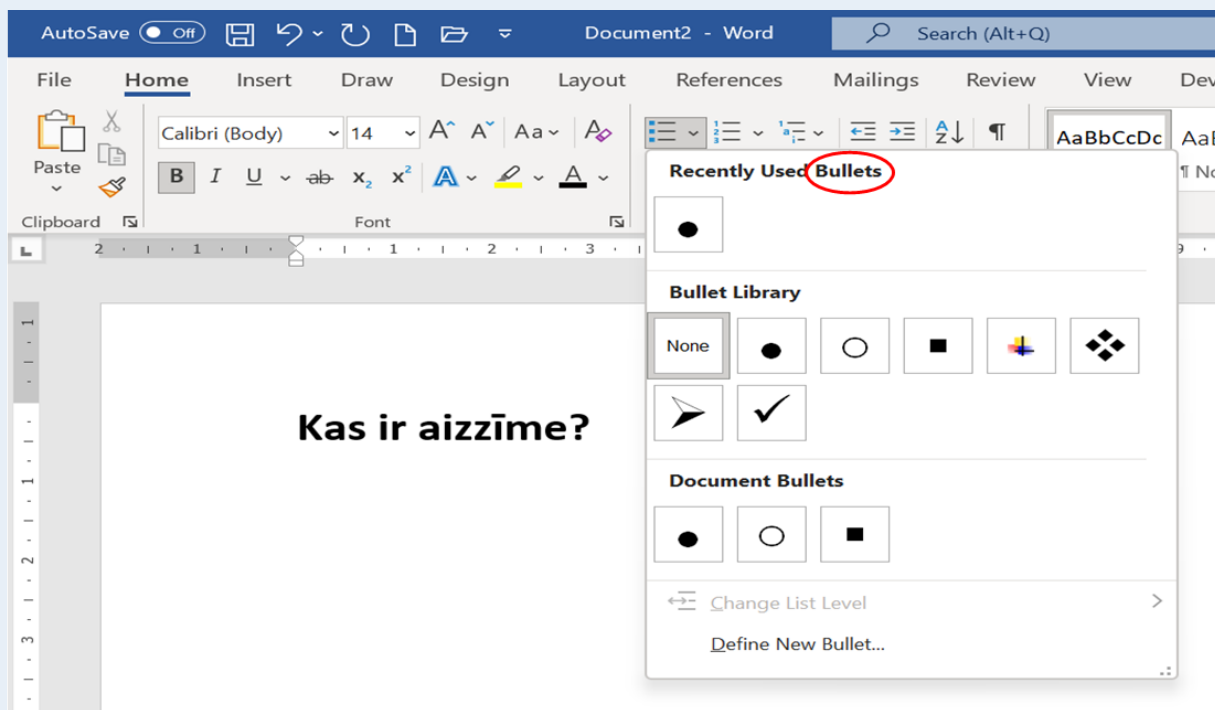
AutoSave Off Document2 - Word Search (Alt+Q)

File Home Insert Draw Design Layout References Mailings Review View Dev

Paste

Calibri (Body) 14 A A Aa

B I U ab $x_2$ $x^2$ A

Clipboard Font

AaBbCcDc AaI

¶ No

Recently Used Bullets

Bullet Library

None

Document Bullets

Change List Level

Define New Bullet...

Kas ir aizzīme?